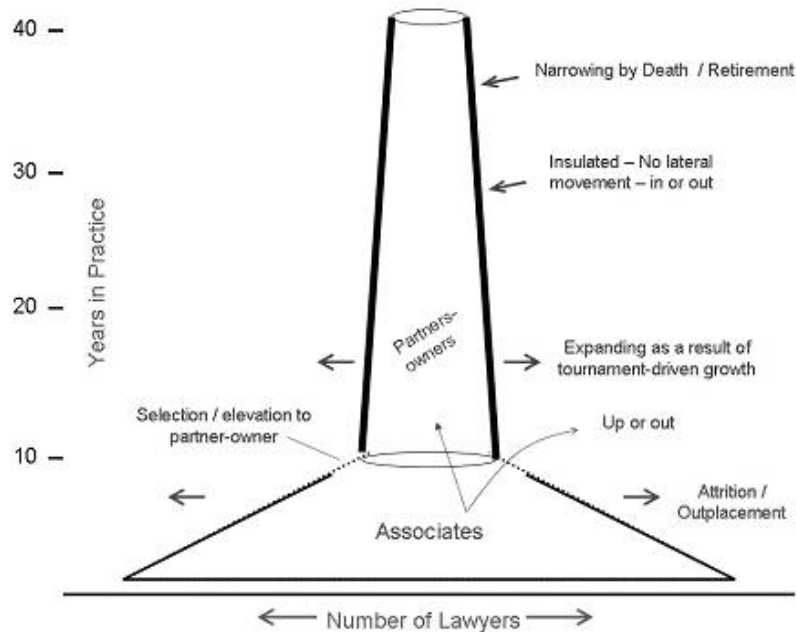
40

30

20

10

Years in Practice

Narrowing by Death / Retirement

Insulated – No lateral movement – in or out

Partners-owners

Expanding as a result of tournament-driven growth

Selection / elevation to partner-owner

Up or out

Attrition / Outplacement

Associates

Number of Lawyers